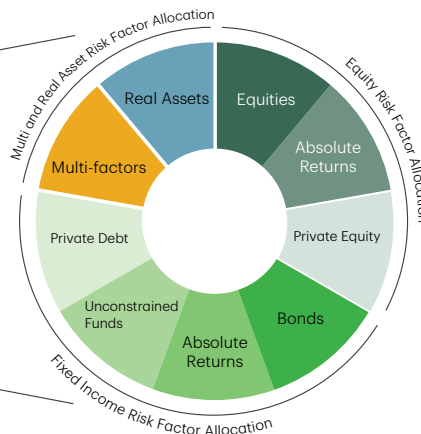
Multi and Real Asset Risk Factor Allocation

Equity Risk Factor Allocation

Fixed Income Risk Factor Allocation

Real Assets

Equities

Absolute Returns

Private Equity

Bonds

Absolute Returns

Unconstrained Funds

Private Debt

Multi-factors